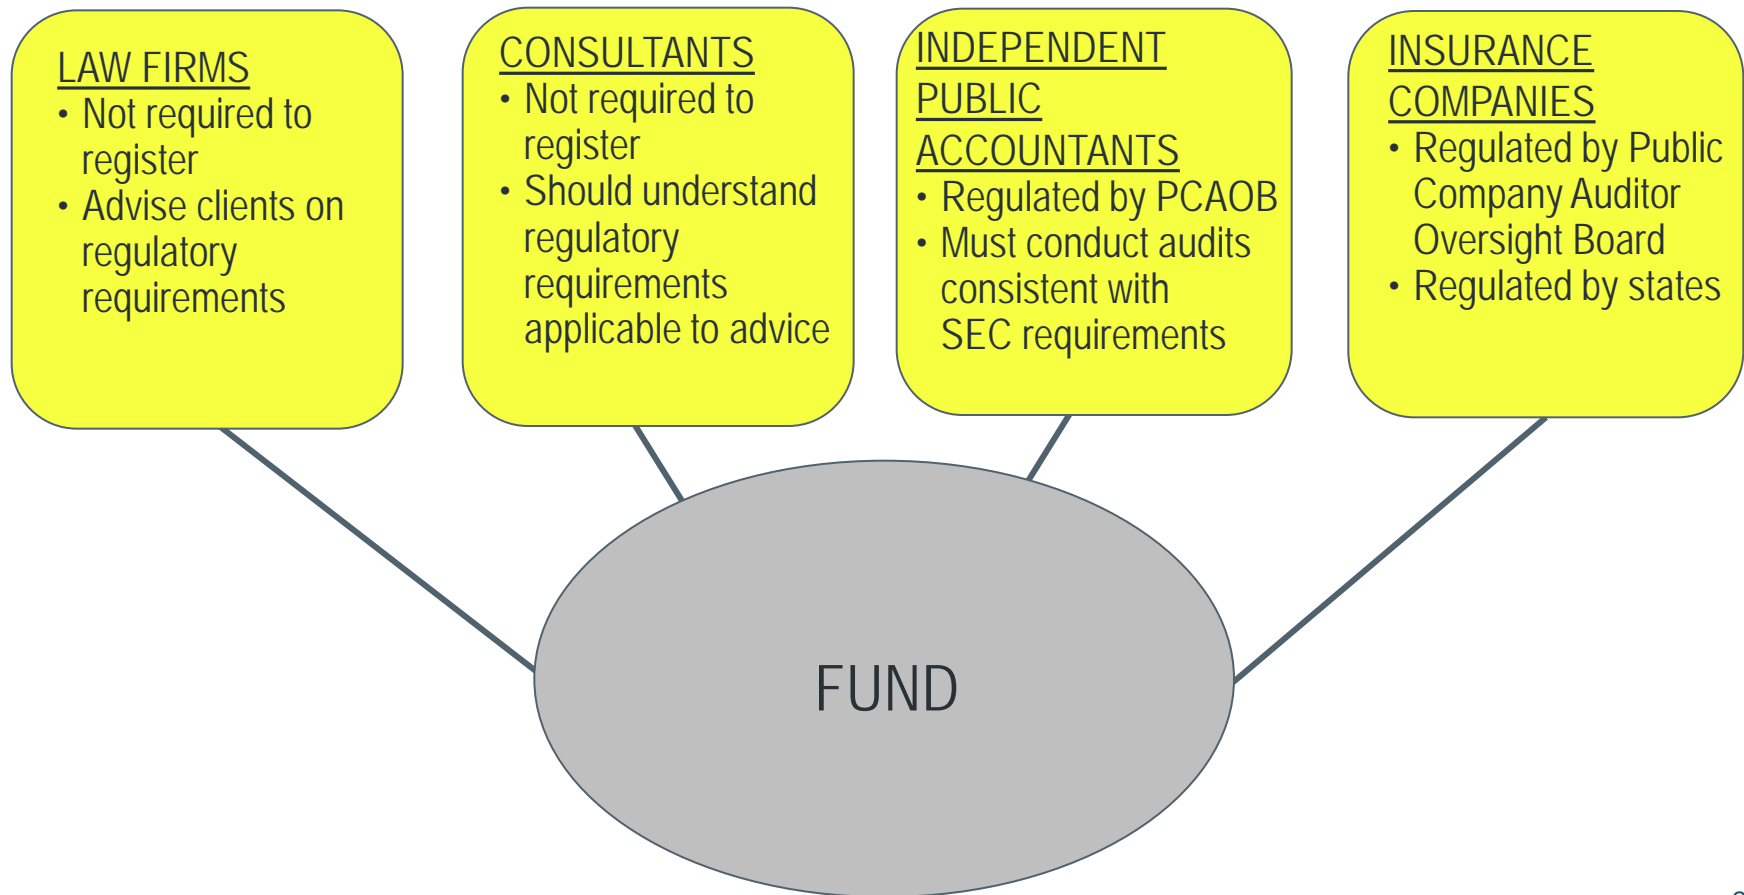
LAW FIRMS
- Not required to register
- Advise clients on regulatory requirements

CONSULTANTS
- Not required to register
- Should understand regulatory requirements applicable to advice

INDEPENDENT PUBLIC ACCOUNTANTS
- Regulated by PCAOB
- Must conduct audits consistent with SEC requirements

INSURANCE COMPANIES
- Regulated by Public Company Auditor Oversight Board
- Regulated by states

FUND